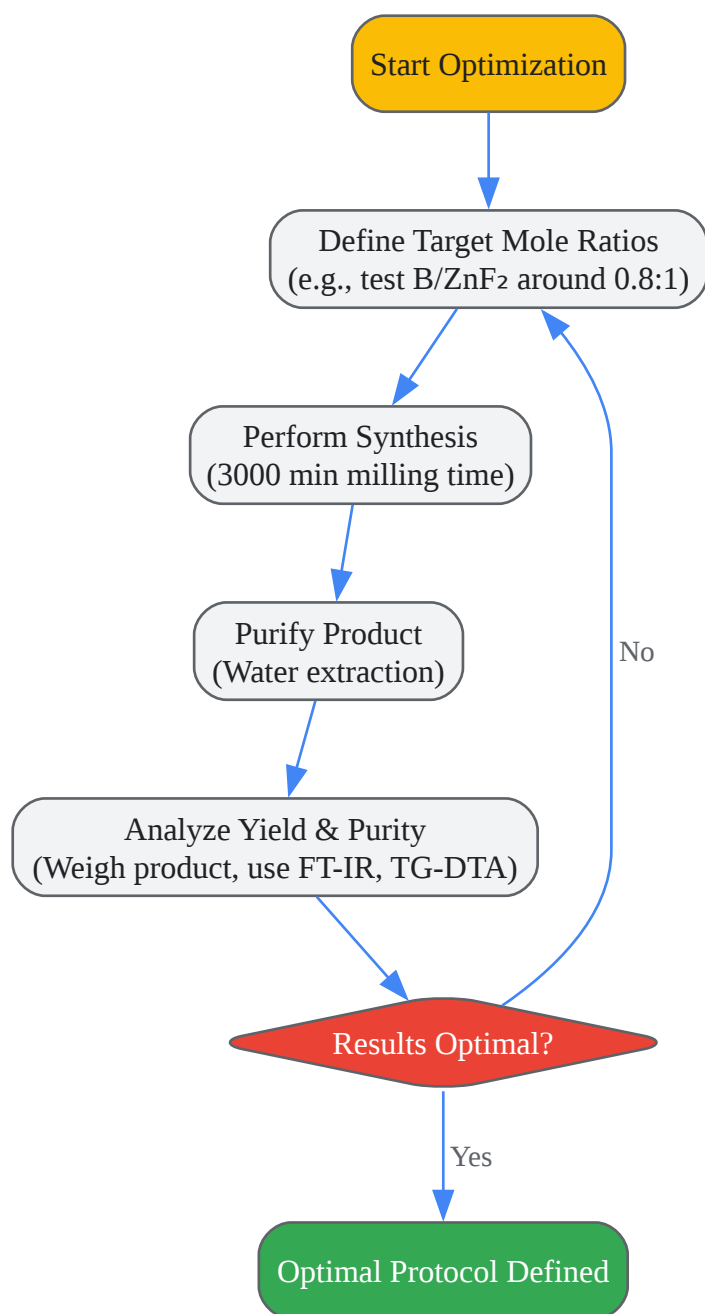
Start Optimization

Define Target Mole Ratios
(e.g., test B/$ZnF_2$ around 0.8:1)

Perform Synthesis
(3000 min milling time)

Purify Product
(Water extraction)

Analyze Yield & Purity
(Weigh product, use FT-IR, TG-DTA)

Results Optimal?

No

Yes

Optimal Protocol Defined